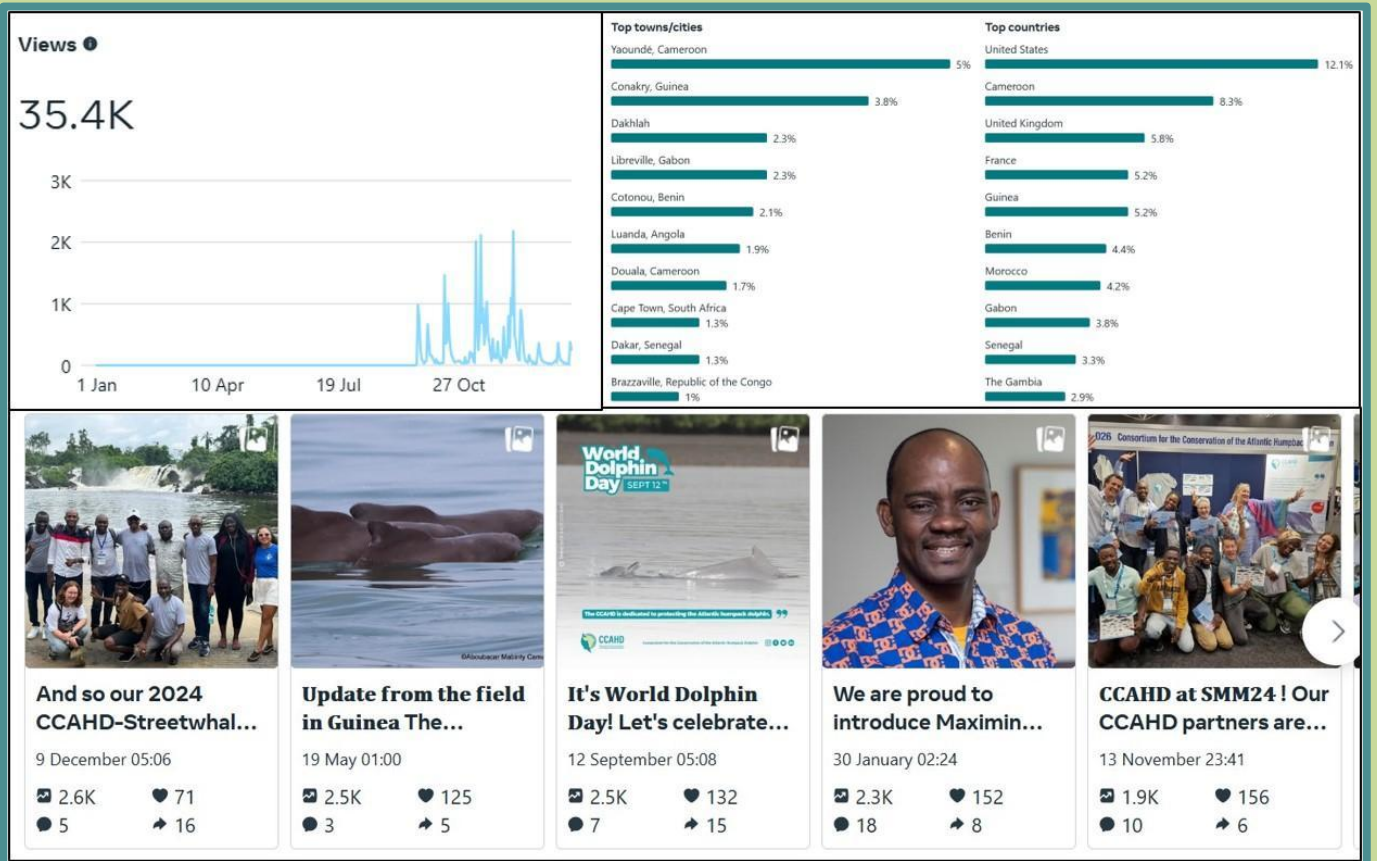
Views

35.4K

3K
2K
1K
0
1 Jan 10 Apr 19 Jul 27 Oct

Top towns/cities
Yaoundé, Cameroon 5%
Conakry, Guinea 3.8%
Dakhlah 2.3%
Libreville, Gabon 2.3%
Cotonou, Benin 2.1%
Luanda, Angola 1.9%
Douala, Cameroon 1.7%
Cape Town, South Africa 1.3%
Dakar, Senegal 1.3%
Brazzaville, Republic of the Congo 1%

Top countries
United States 12.1%
Cameroon 8.3%
United Kingdom 5.8%
France 5.2%
Guinea 5.2%
Benin 4.4%
Morocco 4.2%
Gabon 3.8%
Senegal 3.3%
The Gambia 2.9%

And so our 2024 CCAHD-Streetwhal...
9 December 05:06
2.6K 71
5 16

Update from the field in Guinea The...
19 May 01:00
2.5K 125
3 5

World Dolphin Day SEPT 12
The CCAHD is dedicated to protecting the Atlantic humpback dolphin.
CCAHD
It's World Dolphin Day! Let's celebrate...
12 September 05:08
2.5K 132
7 15

We are proud to introduce Maximin...
30 January 02:24
2.3K 152
18 8

026 Consortium for the Conservation of the Atlantic Humpbac
CCAHD at SMM24 ! Our CCAHD partners are...
13 November 23:41
1.9K 156
10 6